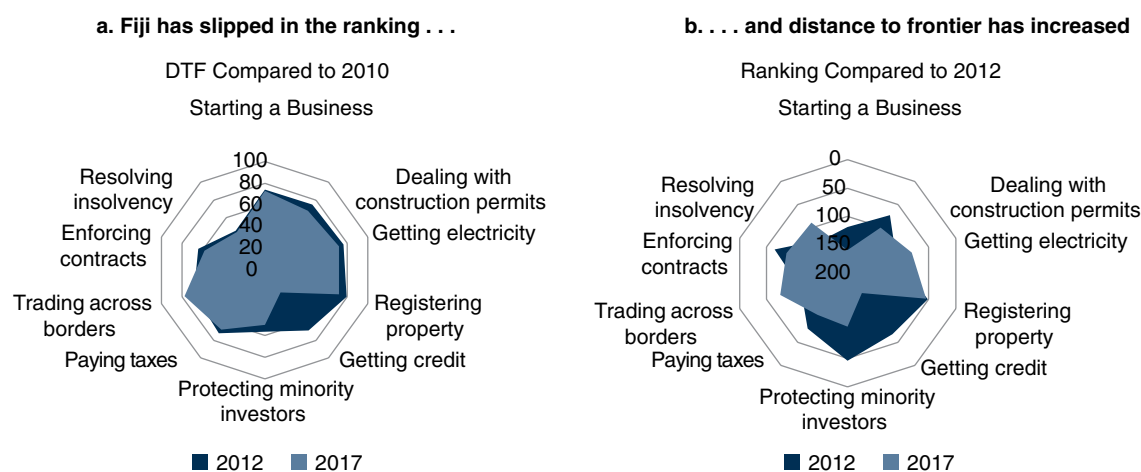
a. Fiji has slipped in the ranking . . .

DTF Compared to 2010

Starting a Business

100
80
60
40
20
0

Resolving insolvency

Dealing with construction permits

Getting electricity

Enforcing contracts

Trading across borders

Registering property

Paying taxes

Getting credit

Protecting minority investors

2012 2017

b. . . . and distance to frontier has increased

Ranking Compared to 2012

Starting a Business

0
50
100
150
200

Resolving insolvency

Dealing with construction permits

Getting electricity

Enforcing contracts

Trading across borders

Registering property

Paying taxes

Getting credit

Protecting minority investors

2012 2017